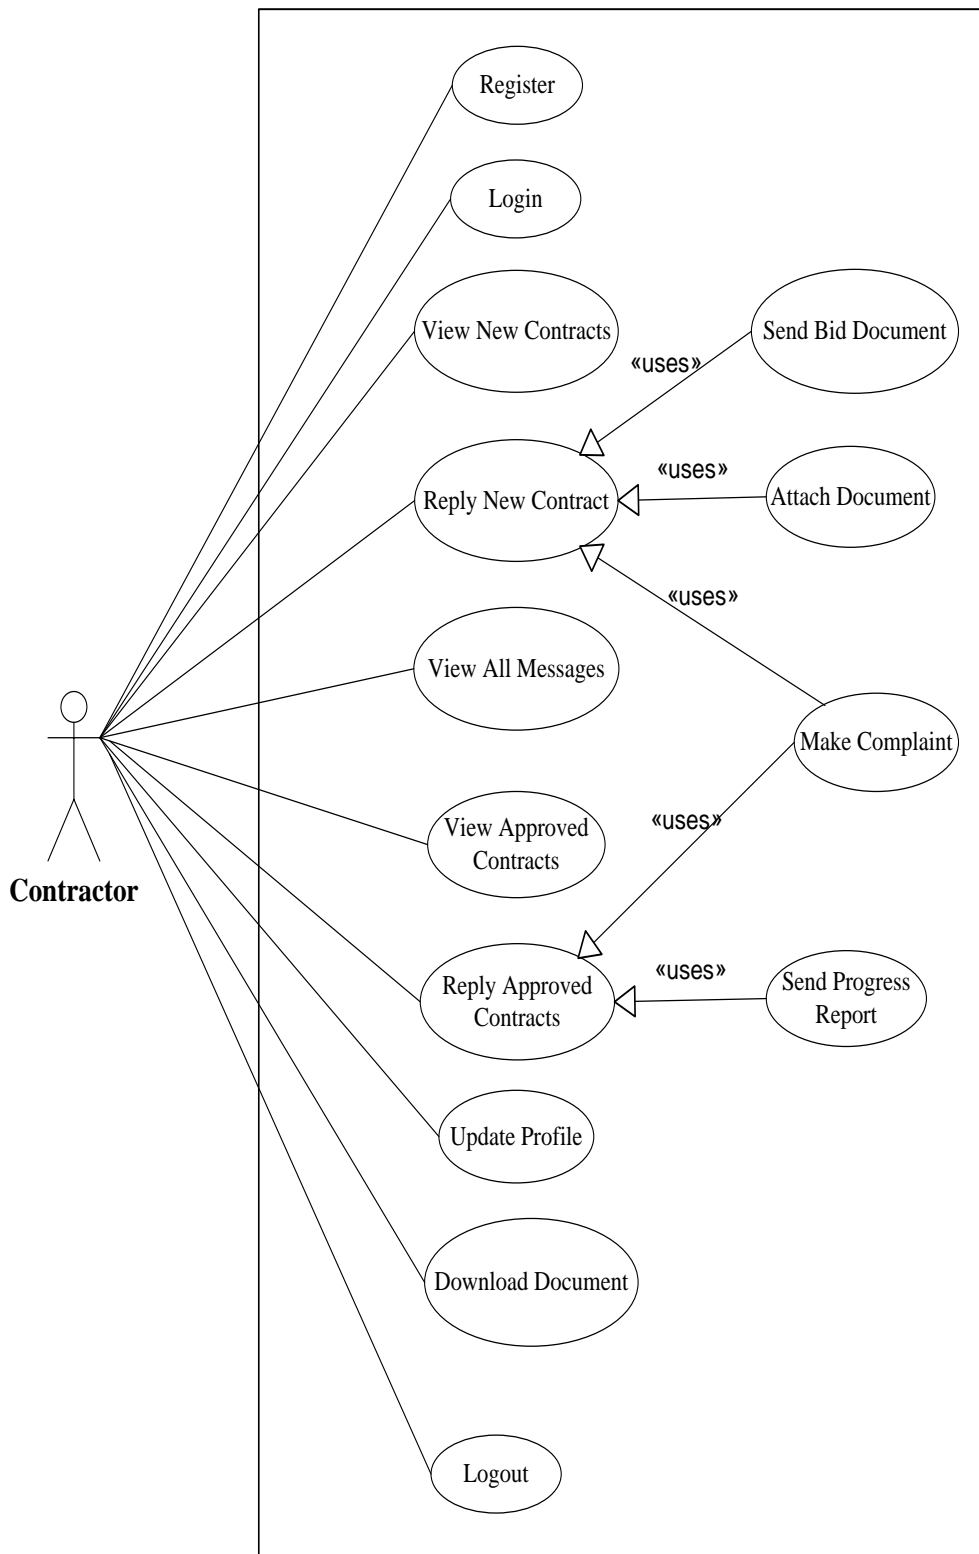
Register

Login

View New Contracts

Send Bid Document

«uses»

«uses»

Reply New Contract

Attach Document

«uses»

View All Messages

Make Complaint

View Approved Contracts

«uses»

Contractor

Reply Approved Contracts

«uses»

Send Progress Report

Update Profile

Download Document

Logout